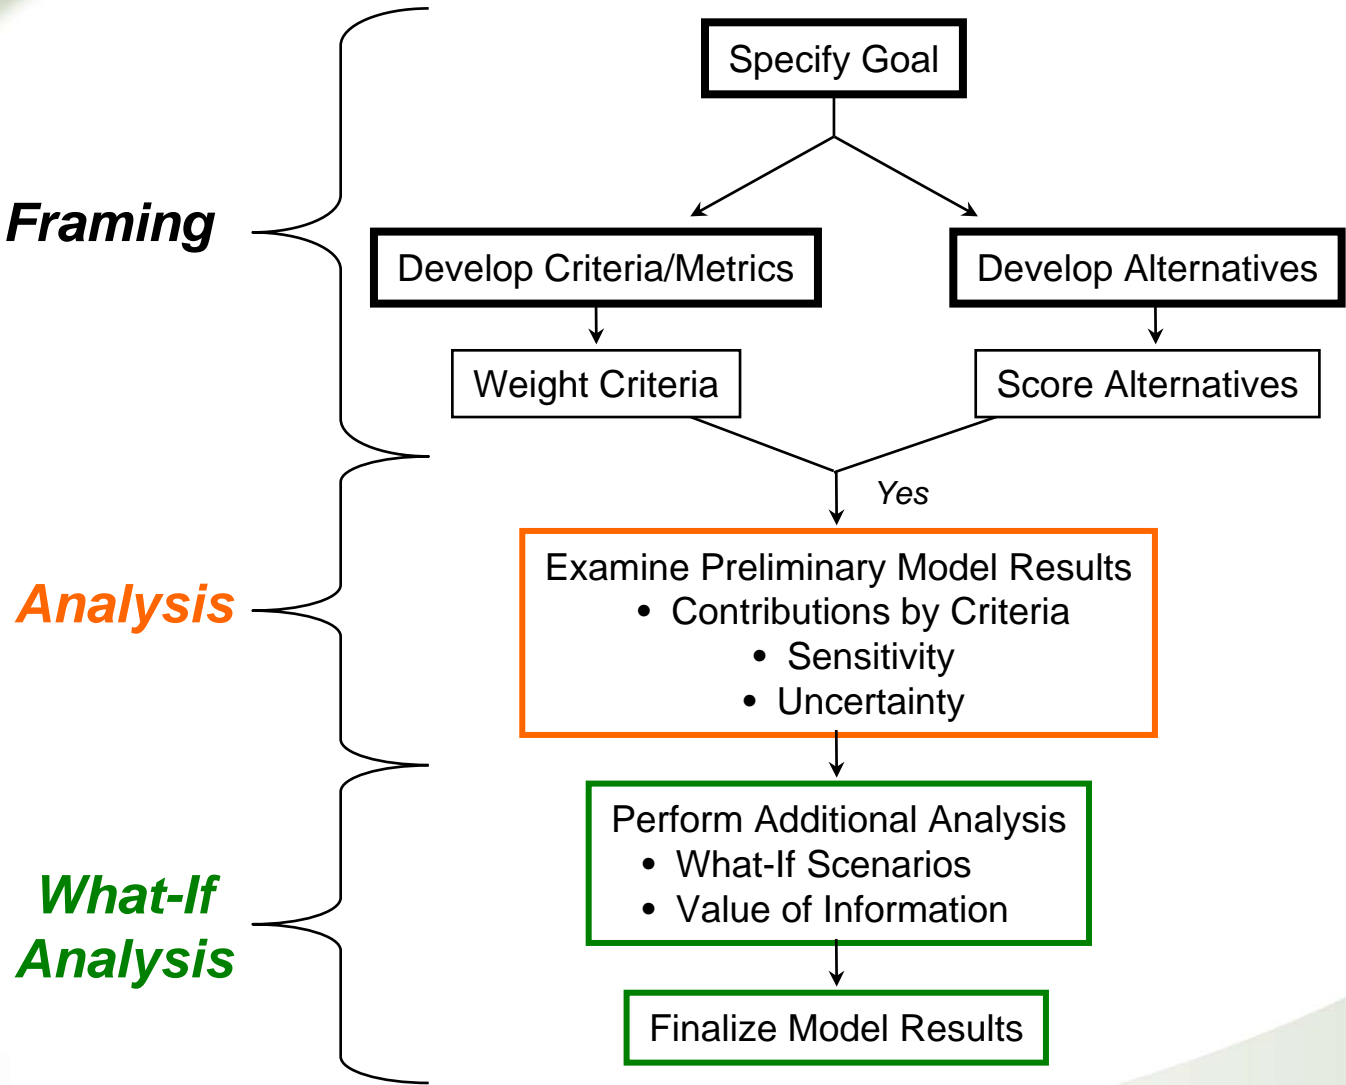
Framing

Specify Goal

Develop Criteria/Metrics

Develop Alternatives

Weight Criteria

Score Alternatives

Yes

Analysis

Examine Preliminary Model Results
• Contributions by Criteria
• Sensitivity
• Uncertainty

What-If Analysis

Perform Additional Analysis
• What-If Scenarios
• Value of Information

Finalize Model Results